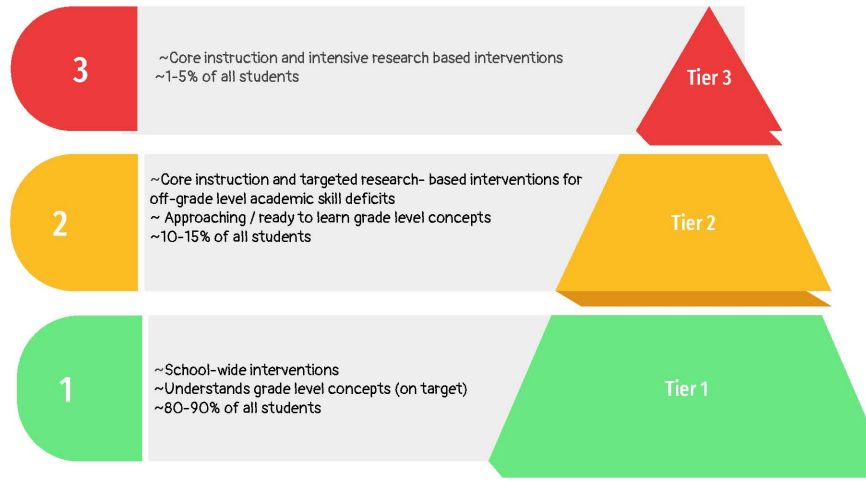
3

~Core instruction and intensive research based interventions
~1-5% of all students

Tier 3

2

~Core instruction and targeted research- based interventions for off-grade level academic skill deficits
~ Approaching / ready to learn grade level concepts
~10-15% of all students

Tier 2

1

~School-wide interventions
~Understands grade level concepts (on target)
~80-90% of all students

Tier 1